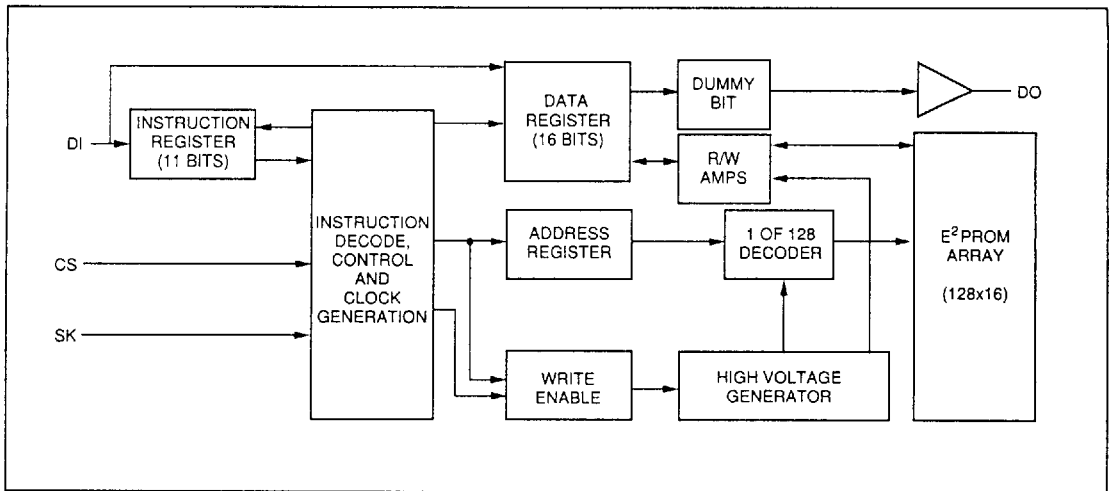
DI

INSTRUCTION REGISTER (11 BITS)

DATA REGISTER (16 BITS)

DUMMY BIT

DO

R/W AMPS

INSTRUCTION DECODE, CONTROL AND CLOCK GENERATION

ADDRESS REGISTER

1 OF 128 DECODER

$E^2$PROM ARRAY

(128x16)

CS

SK

WRITE ENABLE

HIGH VOLTAGE GENERATOR